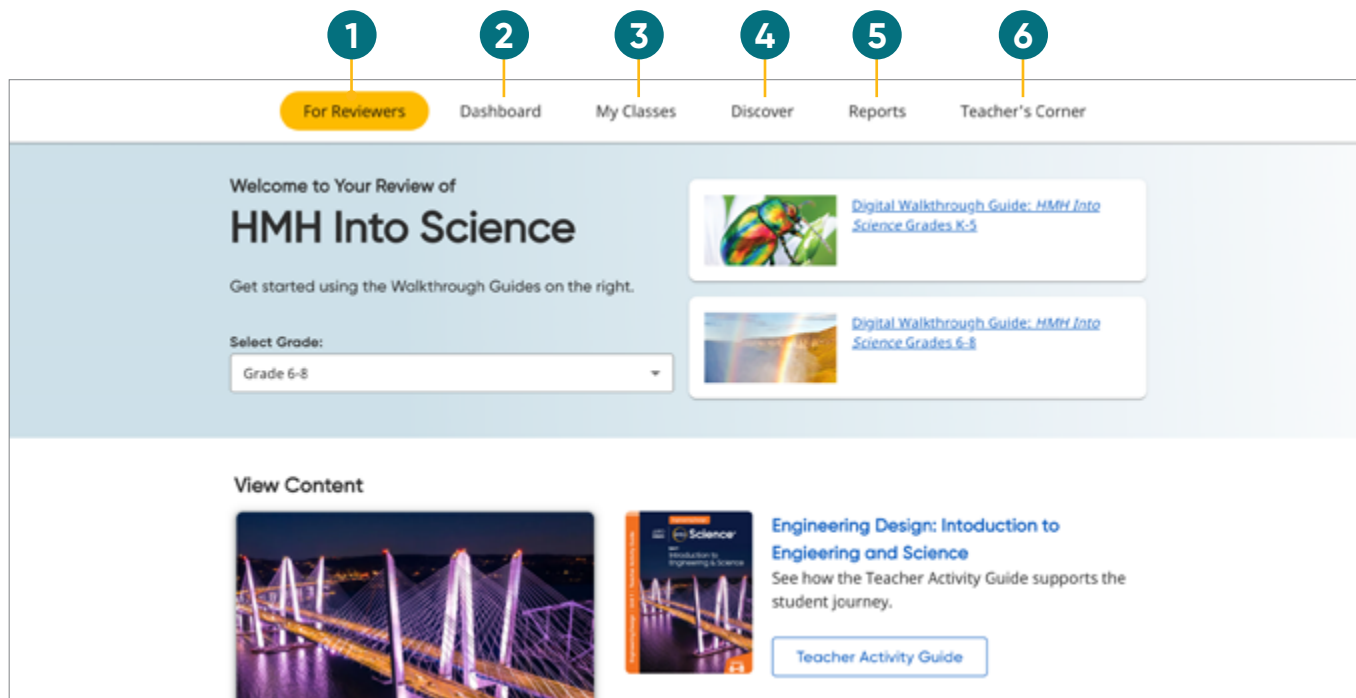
1 2 3 4 5 6

For Reviewers Dashboard My Classes Discover Reports Teacher's Corner

Welcome to Your Review of

HMH Into Science

Get started using the Wolkthrough Guides on the right.

Select Grade:

Grade 6-8

Digital Walkthrough Guide: *HMH Into Science* Grades K-5

Digital Walkthrough Guide: *HMH Into Science* Grades 6-8

View Content

Science

Introduction to Engineering & Science

Engineering Design: Intoduction to Engieering and Science

See how the Teacher Activity Guide supports the student journey.

Teacher Activity Guide